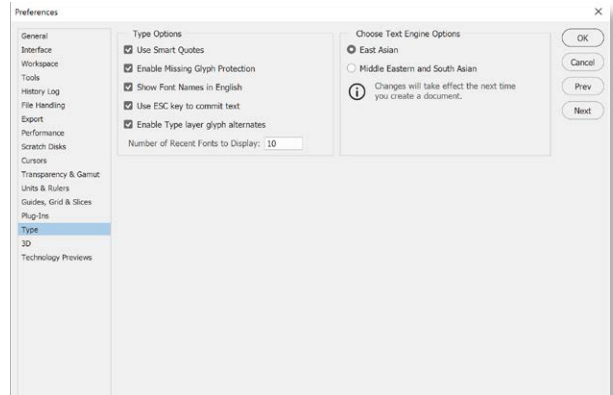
Preferences

×

General
Interface
Workspace
Tools
History Log
File Handling
Export
Performance
Scratch Disks
Cursors
Transparency & Gamut
Units & Rulers
Guides, Grid & Slices
Plug-Ins
Type
3D
Technology Previews

Type Options

Use Smart Quotes
Enable Missing Glyph Protection
Show Font Names in English
Use ESC key to commit text
Enable Type layer glyph alternates

Number of Recent Fonts to Display: 10

Choose Text Engine Options

East Asian
Middle Eastern and South Asian

Changes will take effect the next time you create a document.

OK
Cancel
Prev
Next